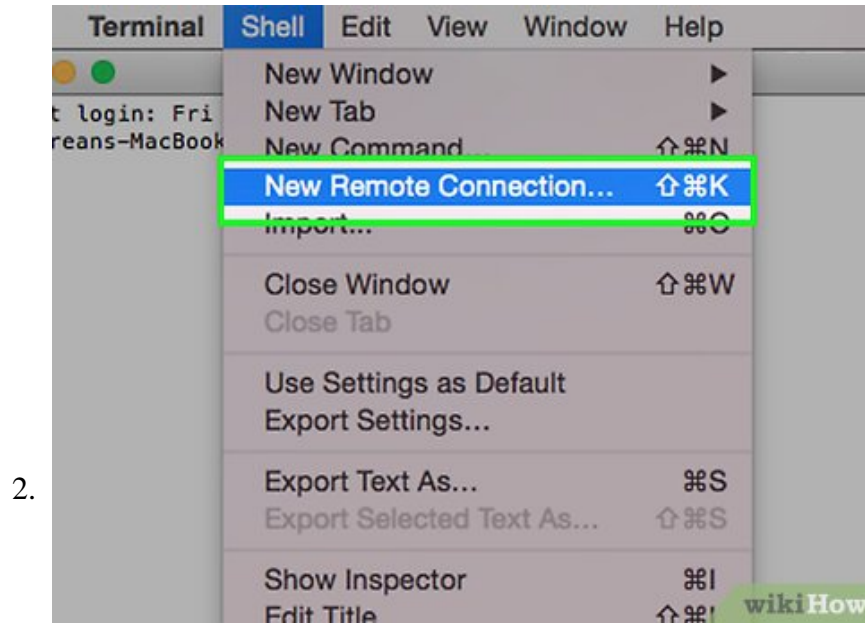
Terminal Shell Edit View Window Help

t login: Fri
reans-MacBook

New Window ▶
New Tab ▶
New Command... ⇧⌘N
New Remote Connection... ⇧⌘K
Import... ⌘O

Close Window ⇧⌘W
Close Tab

Use Settings as Default
Export Settings...

2.

Export Text As... ⌘S
Export Selected Text As... ⇧⌘S

Show Inspector ⌘I
Edit Title ⇧⌘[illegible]

wikiHow